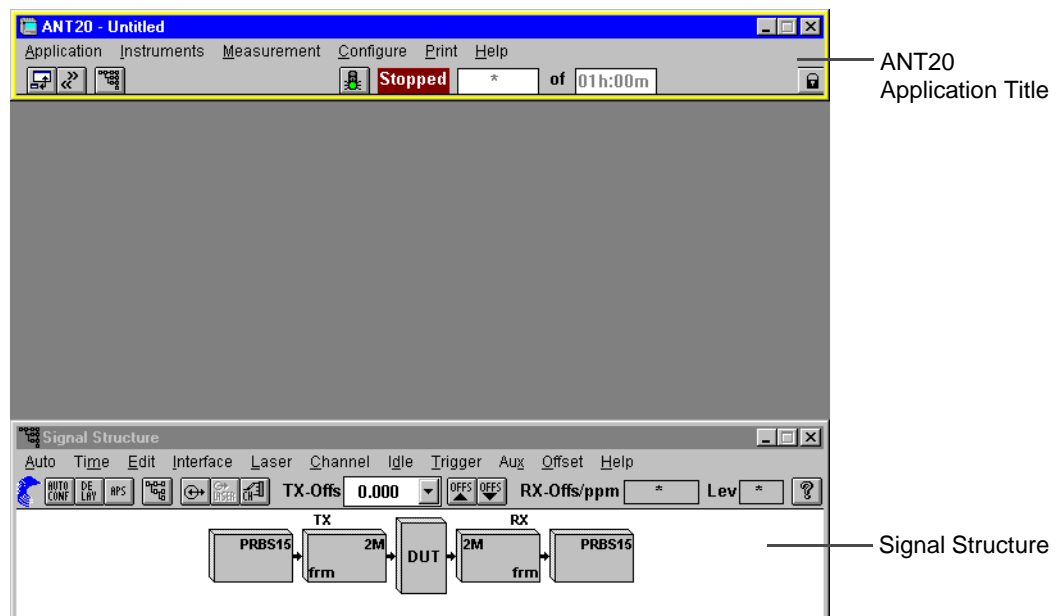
ANT20 - Untitled

Application Instruments Measurement Configure Print Help

Stopped * of 01h:00m

ANT20 Application Title

Signal Structure

Auto Time Edit Interface Laser Channel Idle Trigger Aux Offset Help

AUTO CONF DE LAY APS USER CH TX-Offs 0.000 OFFS OFFS RX-Offs/ppm * Lev *

TX RX

PRBS15 2M frm DUT 2M frm PRBS15

Signal Structure